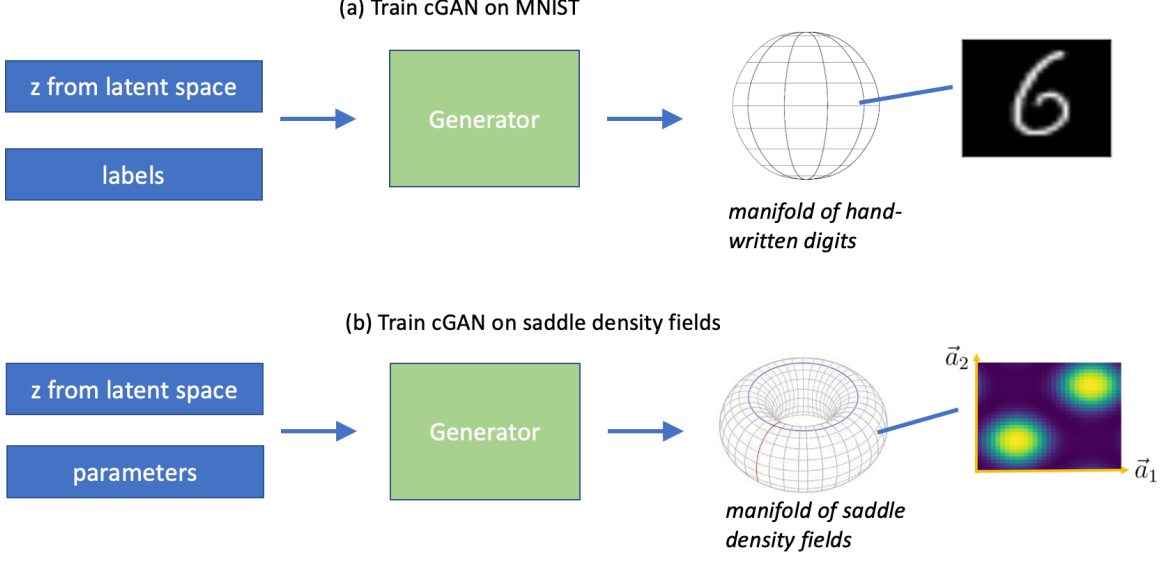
(a) Train cGAN on MNIST

z from latent space

labels

Generator

manifold of handwritten digits

6

(b) Train cGAN on saddle density fields

z from latent space

parameters

Generator

manifold of saddle density fields

$\vec{a}_2$

$\vec{a}_1$